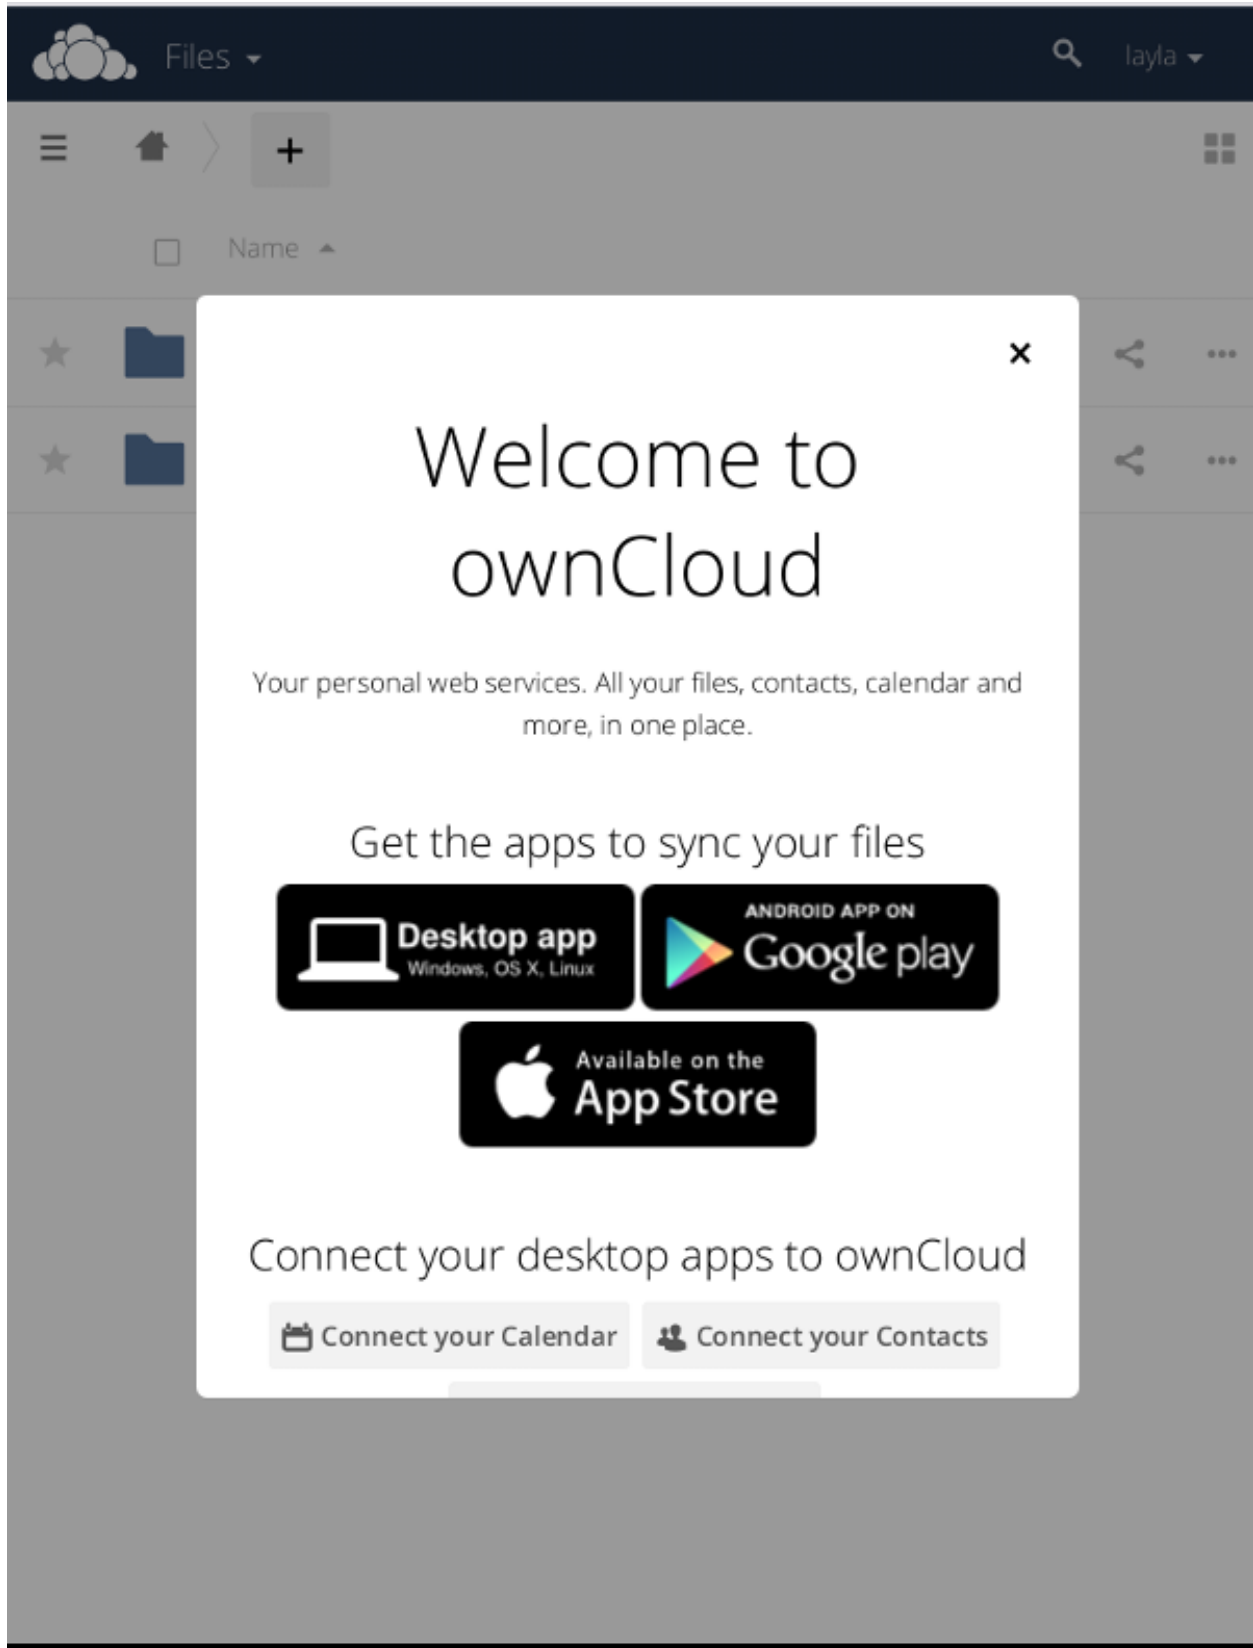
Files

layla

+

Name

×

Welcome to ownCloud

Your personal web services. All your files, contacts, calendar and more, in one place.

Get the apps to sync your files

Desktop app
Windows, OS X, Linux

ANDROID APP ON
Google play

Available on the
App Store

Connect your desktop apps to ownCloud

Connect your Calendar

Connect your Contacts